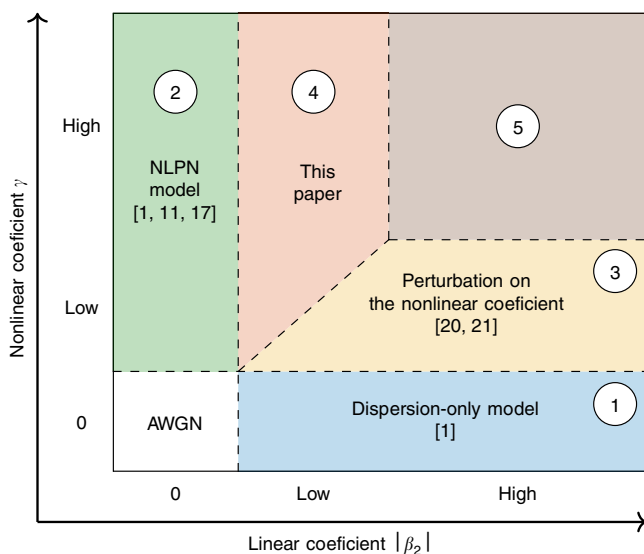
Nonlinear coeficient $\gamma$

High

Low

0

2

NLPN model [1, 11, 17]

4

This paper

5

3

Perturbation on the nonlinear coeficient [20, 21]

AWGN

Dispersion-only model [1]

1

0

Low

High

Linear coeficient $|\beta_2|$